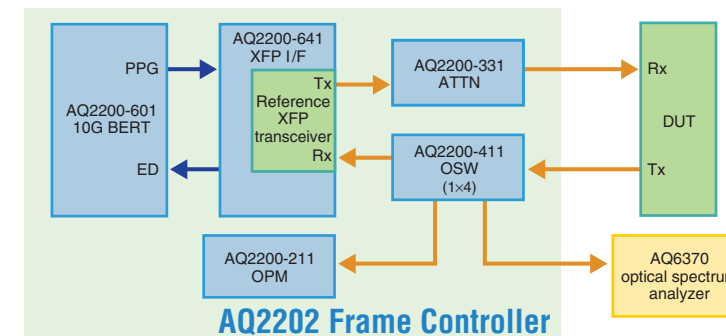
PPG

AQ2200-601
10G BERT

ED

AQ2200-641
XFP I/F

Tx

Reference
XFP
transceiver

Rx

AQ2200-331
ATTN

AQ2200-411
OSW
(1×4)

Rx

DUT

Tx

AQ2200-211
OPM

AQ6370
optical spectrum
analyzer

AQ2202 Frame Controller